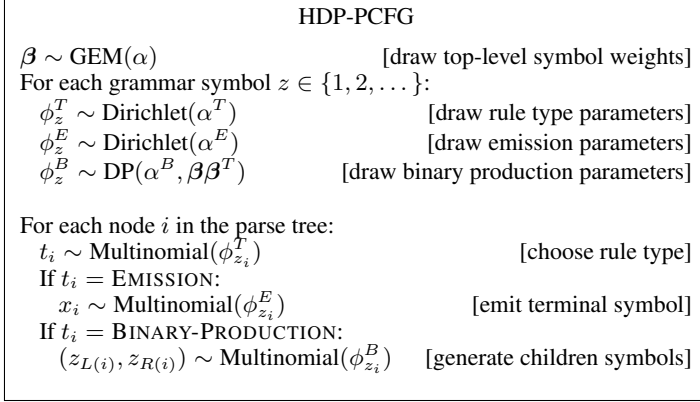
HDP-PCFG

$\boldsymbol{\beta} \sim \text{GEM}(\alpha)$ [draw top-level symbol weights]
For each grammar symbol $z \in \{1, 2, \dots\}$:
$\phi_z^T \sim \text{Dirichlet}(\alpha^T)$ [draw rule type parameters]
$\phi_z^E \sim \text{Dirichlet}(\alpha^E)$ [draw emission parameters]
$\phi_z^B \sim \text{DP}(\alpha^B, \boldsymbol{\beta}\boldsymbol{\beta}^T)$ [draw binary production parameters]

For each node $i$ in the parse tree:
$t_i \sim \text{Multinomial}(\phi_{z_i}^T)$ [choose rule type]
If $t_i = \text{EMISSION}$:
$x_i \sim \text{Multinomial}(\phi_{z_i}^E)$ [emit terminal symbol]
If $t_i = \text{BINARY-PRODUCTION}$:
$(z_{L(i)}, z_{R(i)}) \sim \text{Multinomial}(\phi_{z_i}^B)$ [generate children symbols]